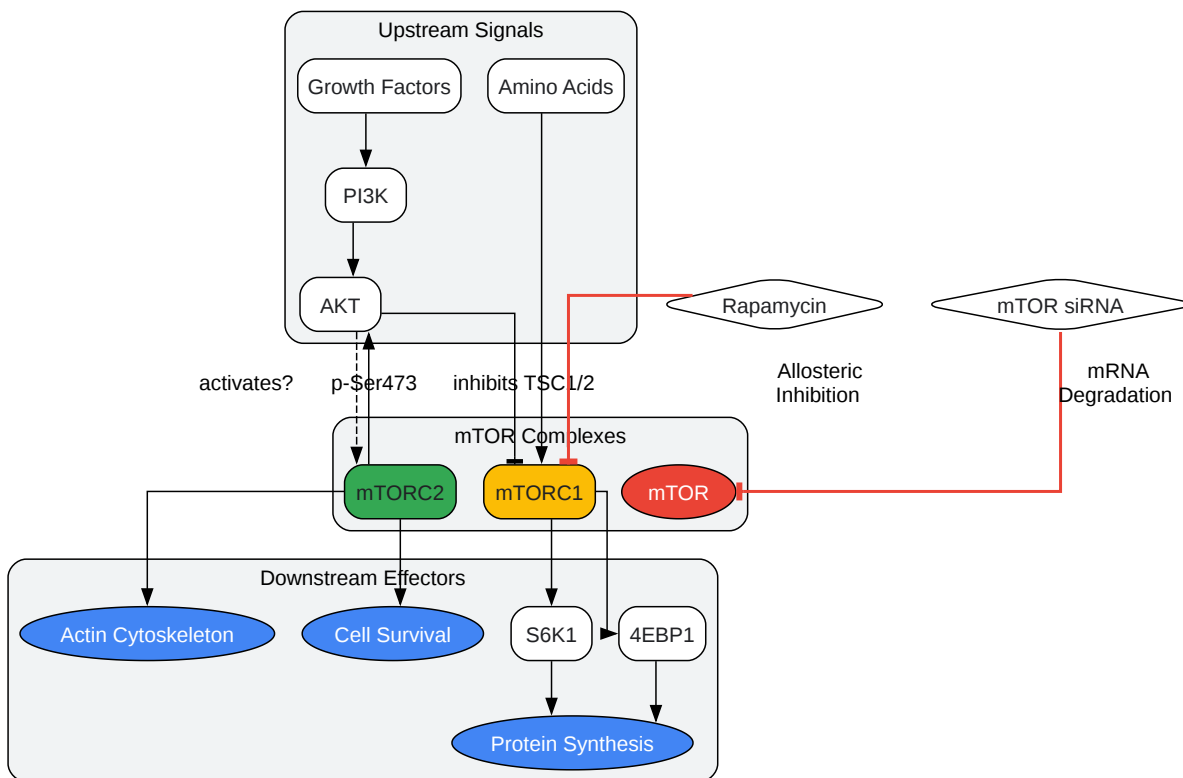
Upstream Signals

Growth Factors

Amino Acids

PI3K

AKT

Rapamycin

mTOR siRNA

activates?

p-Ser473

inhibits TSC1/2

Allosteric Inhibition

mRNA Degradation

mTOR Complexes

mTORC2

mTORC1

mTOR

Downstream Effectors

Actin Cytoskeleton

Cell Survival

S6K1

4EBP1

Protein Synthesis